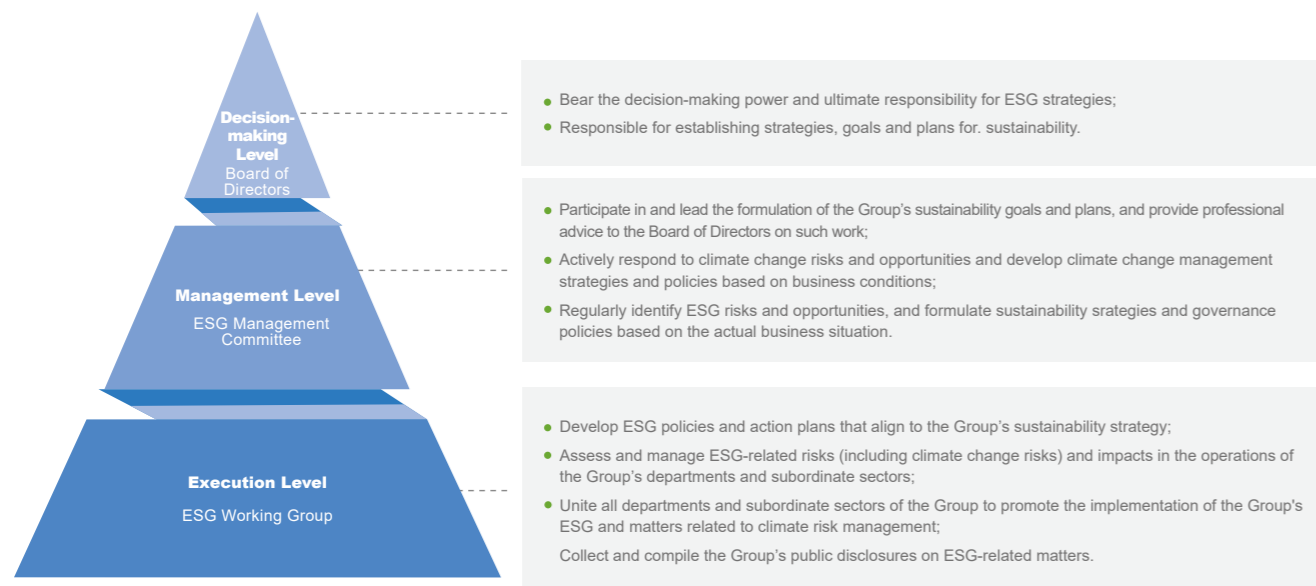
Decision-making Level
Board of Directors

Bear the decision-making power and ultimate responsibility for ESG strategies;
Responsible for establishing strategies, goals and plans for. sustainability.

Management Level
ESG Management Committee

Participate in and lead the formulation of the Group's sustainability goals and plans, and provide professional advice to the Board of Directors on such work;
Actively respond to climate change risks and opportunities and develop climate change management strategies and policies based on business conditions;
Regularly identify ESG risks and opportunities, and formulate sustainability srategies and governance policies based on the actual business situation.

Execution Level
ESG Working Group

Develop ESG policies and action plans that align to the Group's sustainability strategy;
Assess and manage ESG-related risks (including climate change risks) and impacts in the operations of the Group's departments and subordinate sectors;
Unite all departments and subordinate sectors of the Group to promote the implementation of the Group's ESG and matters related to climate risk management;
Collect and compile the Group's public disclosures on ESG-related matters.